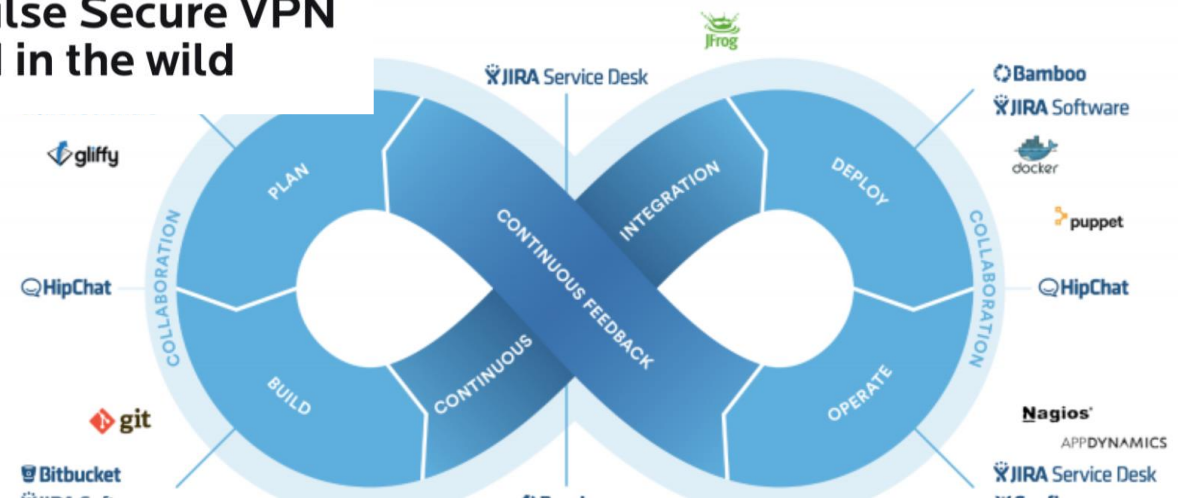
lse Secure VPN
in the wild

JFrog

JIRA Service Desk

Bamboo
JIRA Software
docker
puppet
HipChat

gliffy

HipChat

git
Bitbucket

PLAN
BUILD
CONTINUOUS
CONTINUOUS FEEDBACK
INTEGRATION
DEPLOY
OPERATE
COLLABORATION
COLLABORATION

Nagios
APPDYNAMICS
JIRA Service Desk